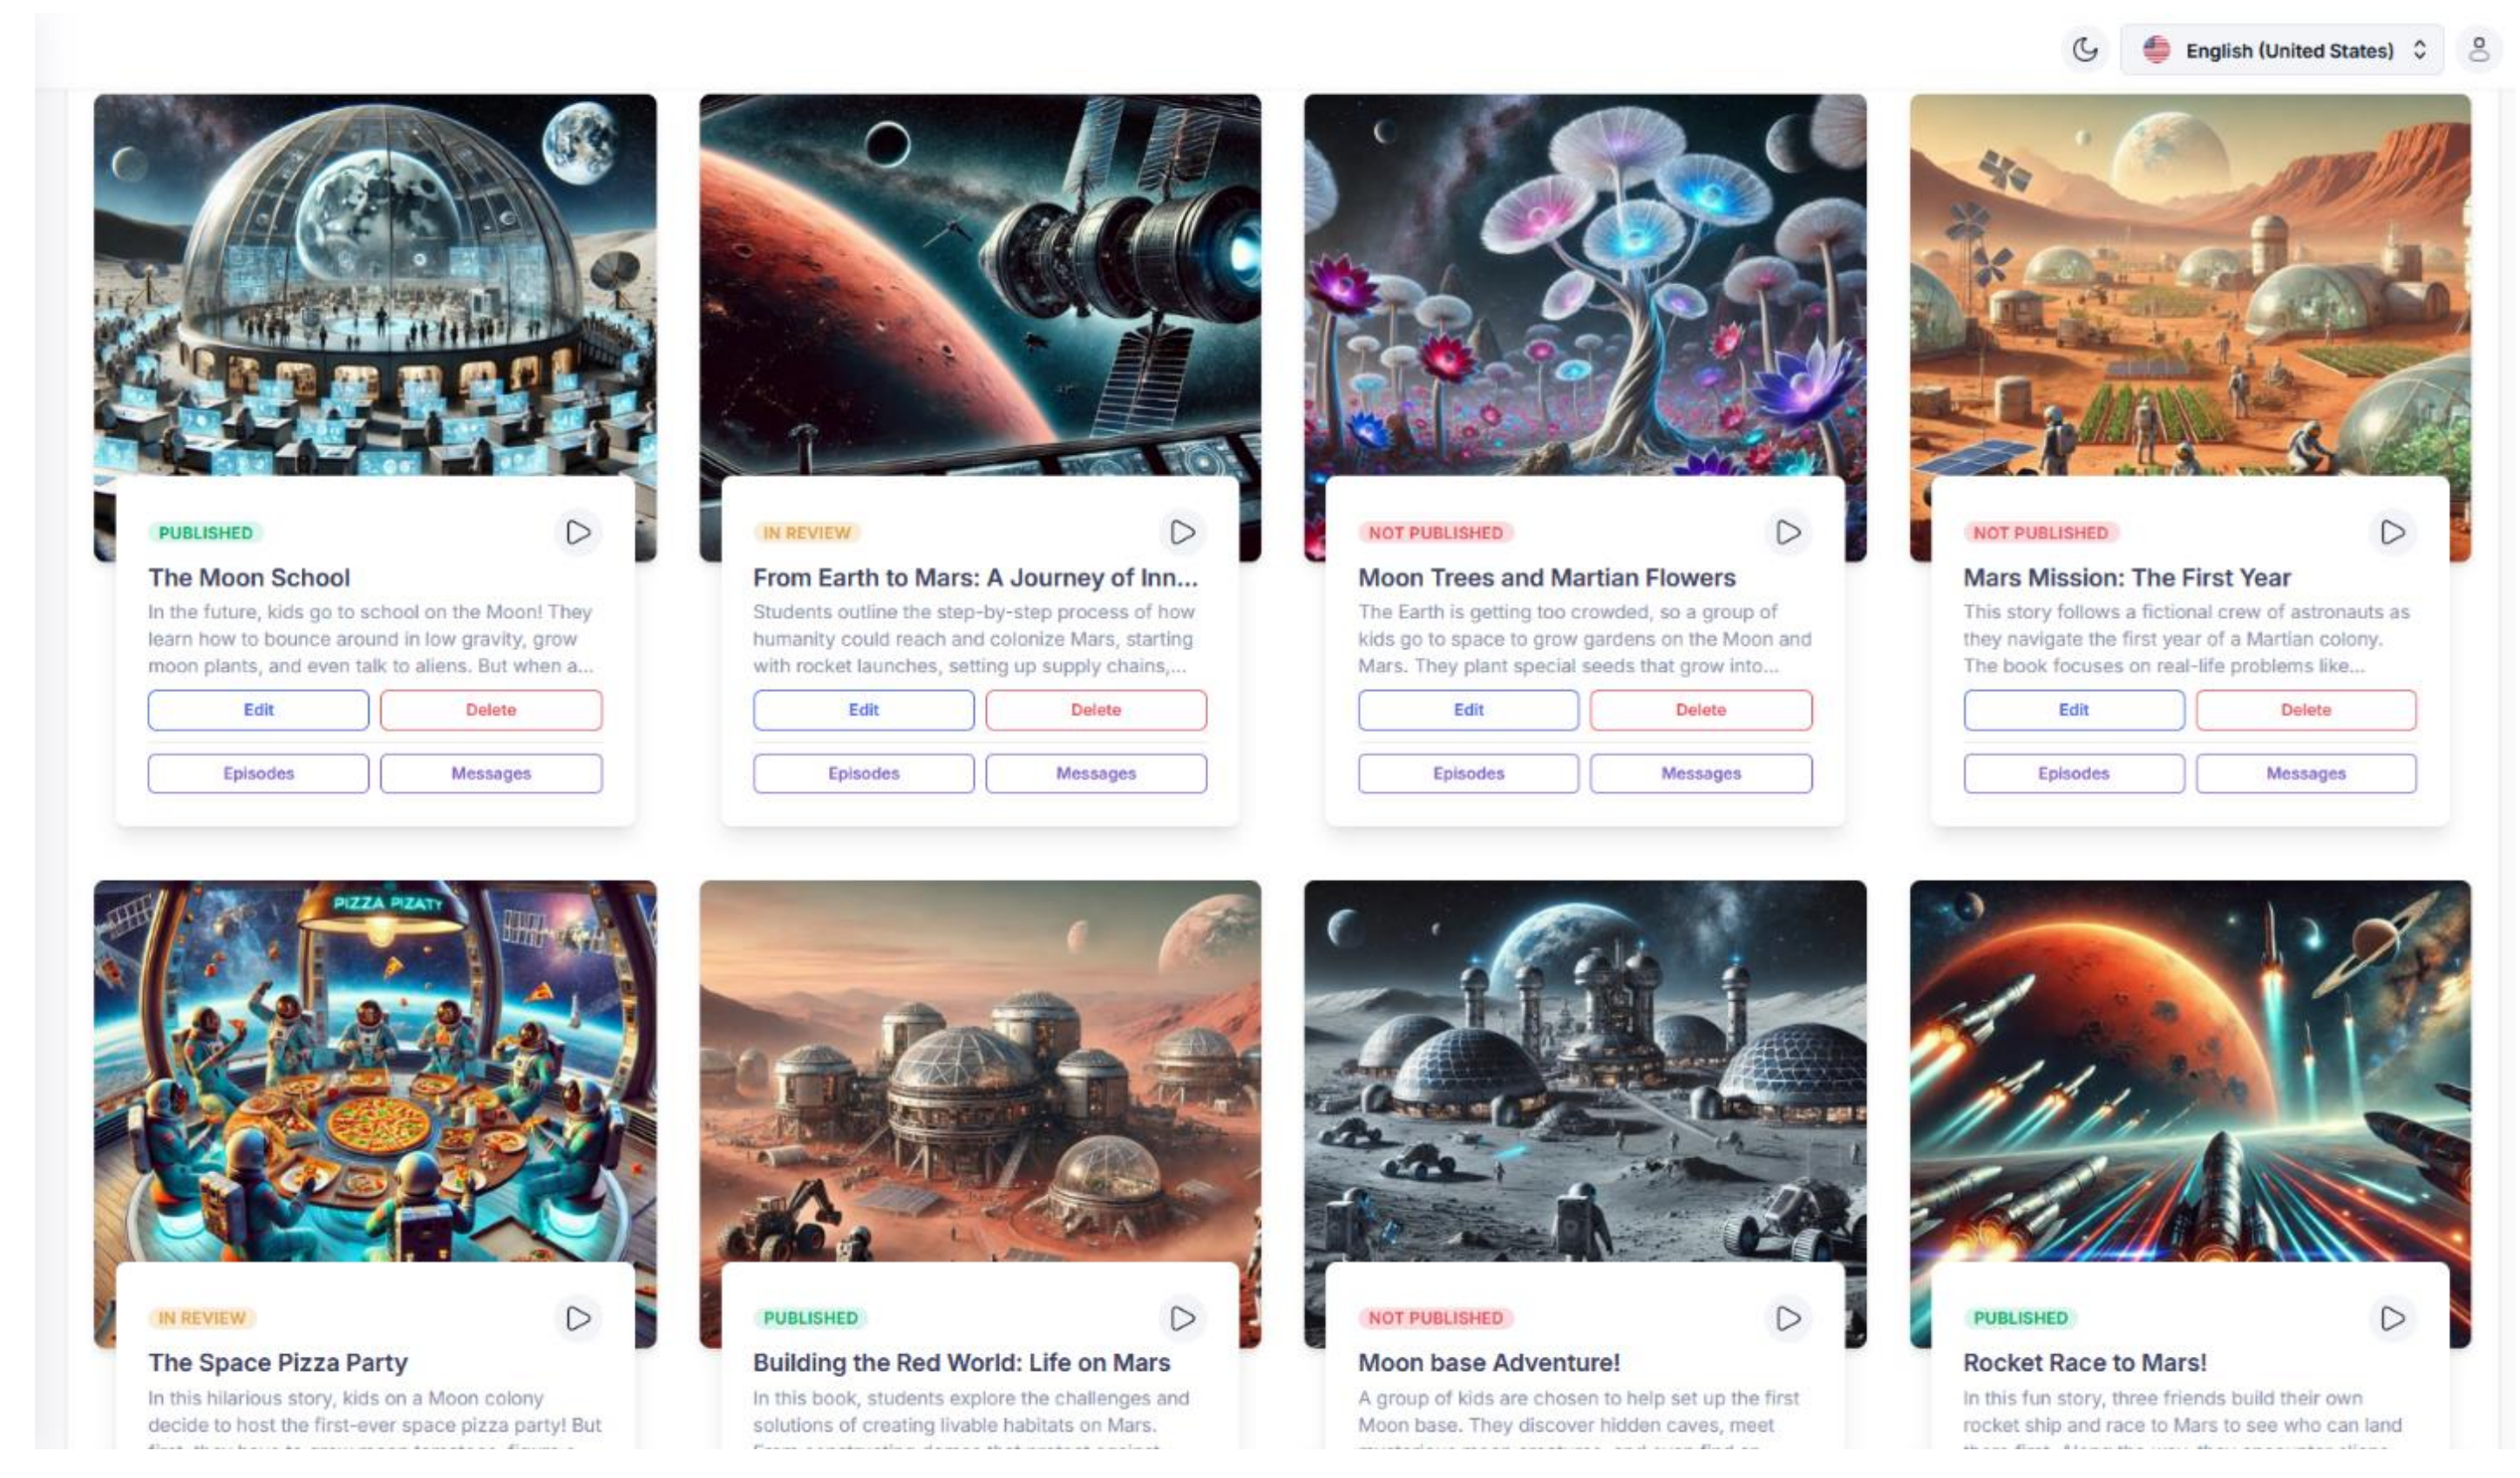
English (United States)

PIZZA PIZATY

PUBLISHED
The Moon School
In the future, kids go to school on the Moon! They learn how to bounce around in low gravity, grow moon plants, and even talk to aliens. But when a...
Edit
Delete
Episodes
Messages

IN REVIEW
From Earth to Mars: A Journey of Inn...
Students outline the step-by-step process of how humanity could reach and colonize Mars, starting with rocket launches, setting up supply chains,...
Edit
Delete
Episodes
Messages

NOT PUBLISHED
Moon Trees and Martian Flowers
The Earth is getting too crowded, so a group of kids go to space to grow gardens on the Moon and Mars. They plant special seeds that grow into...
Edit
Delete
Episodes
Messages

NOT PUBLISHED
Mars Mission: The First Year
This story follows a fictional crew of astronauts as they navigate the first year of a Martian colony. The book focuses on real-life problems like...
Edit
Delete
Episodes
Messages

IN REVIEW
The Space Pizza Party
In this hilarious story, kids on a Moon colony decide to host the first-ever space pizza party! But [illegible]

PUBLISHED
Building the Red World: Life on Mars
In this book, students explore the challenges and solutions of creating livable habitats on Mars. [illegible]

NOT PUBLISHED
Moon base Adventure!
A group of kids are chosen to help set up the first Moon base. They discover hidden caves, meet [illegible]

PUBLISHED
Rocket Race to Mars!
In this fun story, three friends build their own rocket ship and race to Mars to see who can land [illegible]